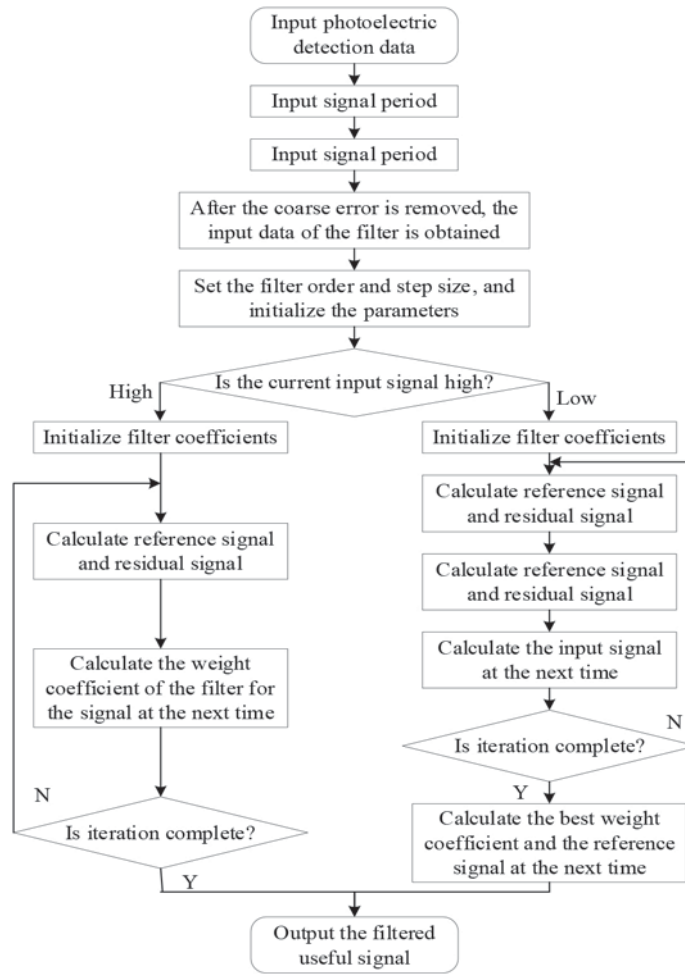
Input photoelectric detection data

Input signal period

Input signal period

After the coarse error is removed, the input data of the filter is obtained

Set the filter order and step size, and initialize the parameters

Is the current input signal high?

High

Low

Initialize filter coefficients

Initialize filter coefficients

Calculate reference signal and residual signal

Calculate reference signal and residual signal

Calculate reference signal and residual signal

Calculate the weight coefficient of the filter for the signal at the next time

Calculate the input signal at the next time

N

Is iteration complete?

N

Is iteration complete?

Y

Calculate the best weight coefficient and the reference signal at the next time

Y

Output the filtered useful signal